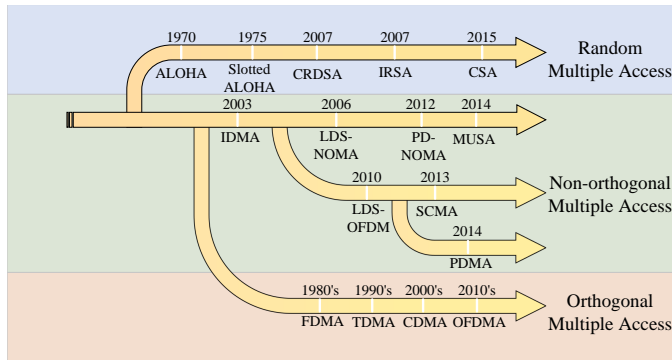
1970 1975 2007 2007 2015

ALOHA Slotted ALOHA CRDSA IRSA CSA

Random Multiple Access

2003 2006 2012 2014

IDMA LDS-NOMA PD-NOMA MUSA

2010 2013

LDS-OFDM SCMA

Non-orthogonal Multiple Access

2014

PDMA

1980's 1990's 2000's 2010's

FDMA TDMA CDMA OFDMA

Orthogonal Multiple Access